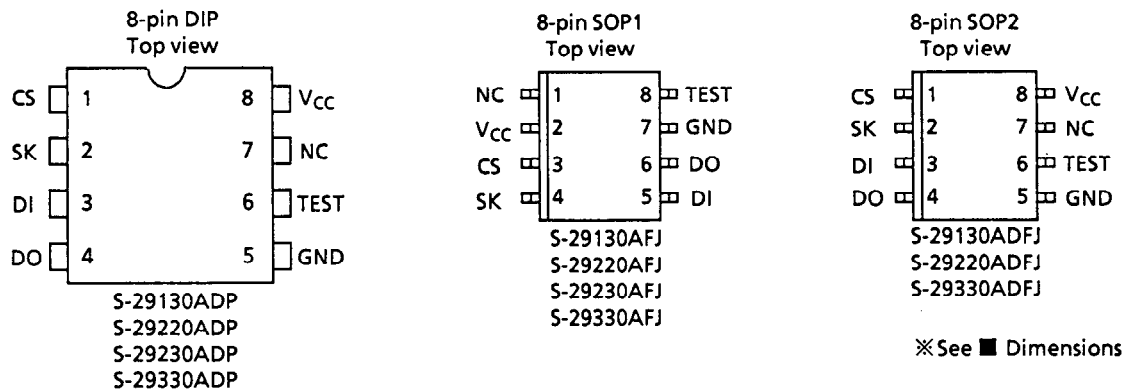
8-pin DIP
Top view

CS 1
SK 2
DI 3
DO 4

8 $V_{CC}$
7 NC
6 TEST
5 GND

S-29130ADP
S-29220ADP
S-29230ADP
S-29330ADP

8-pin SOP1
Top view

NC 1
$V_{CC}$ 2
CS 3
SK 4

8 TEST
7 GND
6 DO
5 DI

S-29130AFJ
S-29220AFJ
S-29230AFJ
S-29330AFJ

8-pin SOP2
Top view

CS 1
SK 2
DI 3
DO 4

8 $V_{CC}$
7 NC
6 TEST
5 GND

S-29130ADFJ
S-29220ADFJ
S-29330ADFJ

※See ■ Dimensions